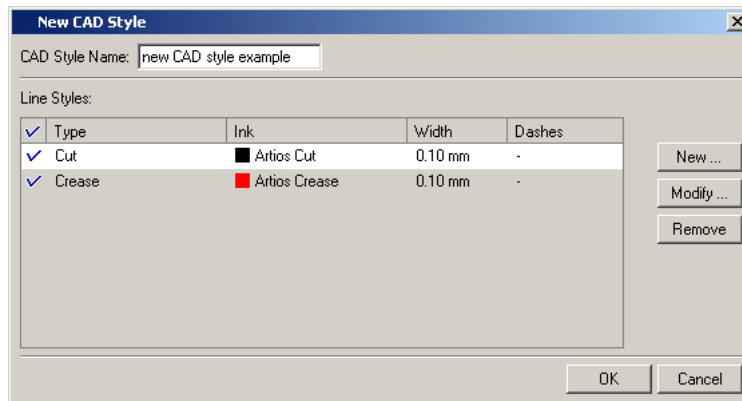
New CAD Style

CAD Style Name: new CAD style example

Line Styles:

| ✓ | Type | Ink | Width | Dashes |
|---|---|---|---|---|
| ✓ | Cut | Artios Cut | 0.10 mm | - |
| ✓ | Crease | Artios Crease | 0.10 mm | - |

New ...

Modify ...

Remove

OK

Cancel